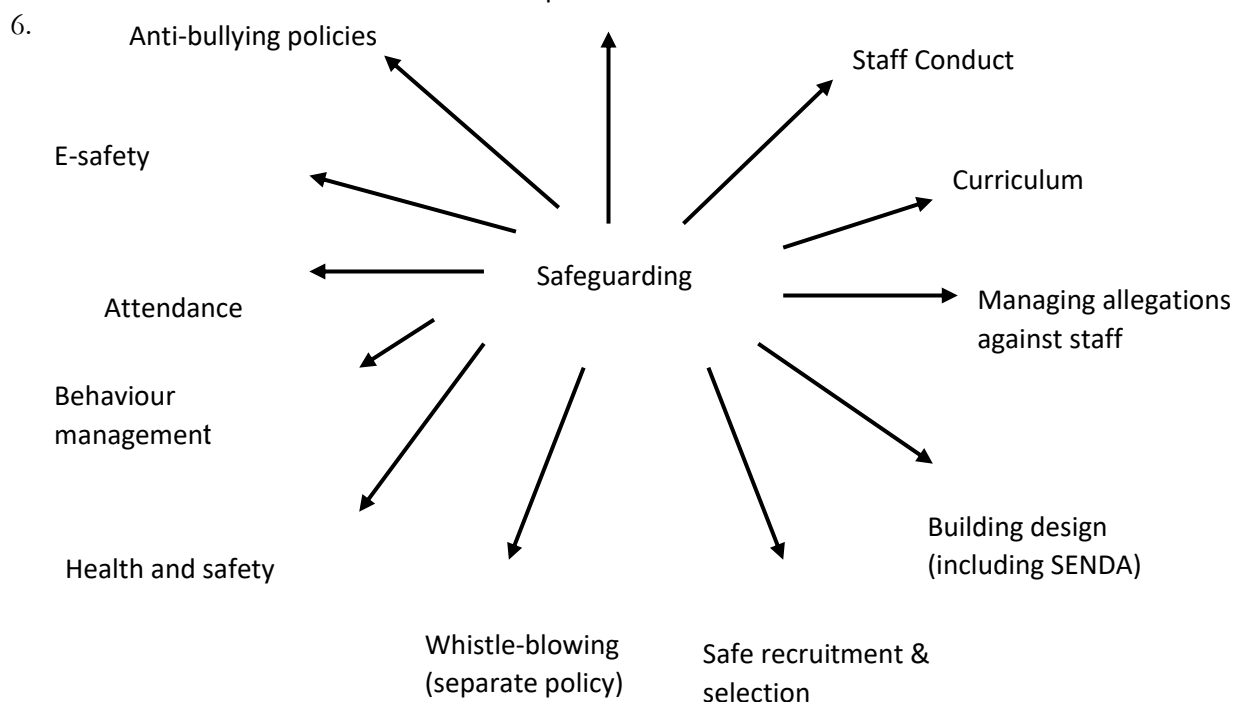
6.

Anti-bullying policies

Staff Conduct

E-safety

Curriculum

Safeguarding

Attendance

Managing allegations against staff

Behaviour management

Health and safety

Building design (including SENDA)

Whistle-blowing (separate policy)

Safe recruitment & selection